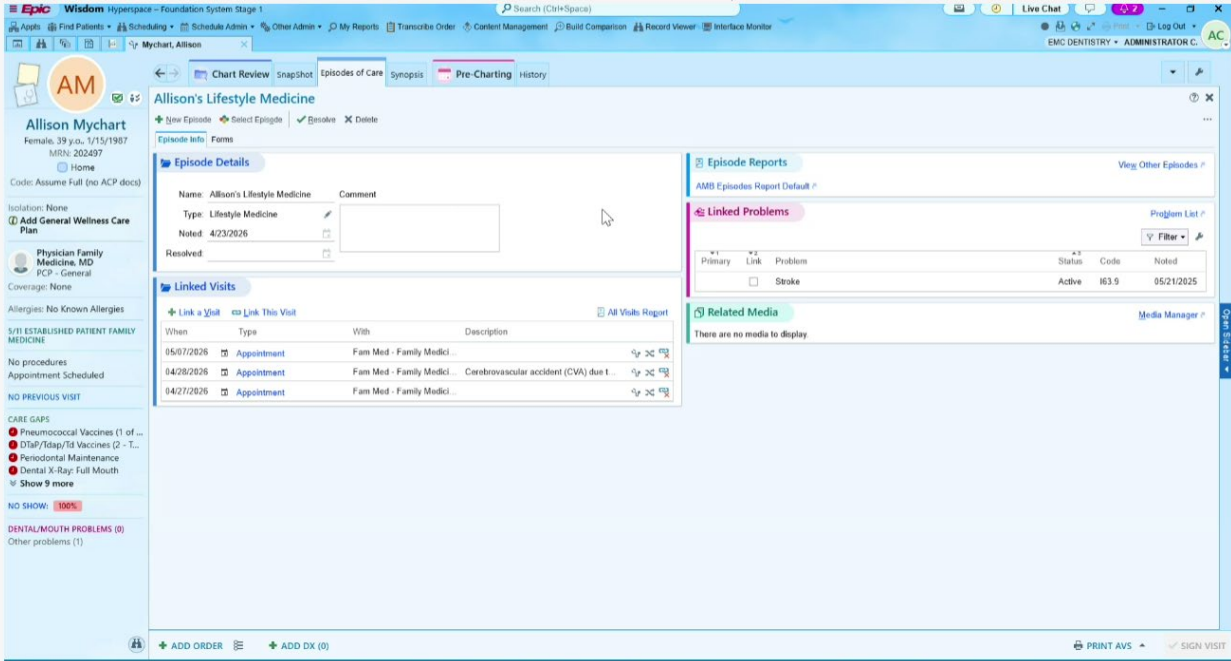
Epic Wisdom Hyperspace – Foundation System Stage 1

Search (Ctrl+Space)

Live Chat

2

Appts Find Patients Scheduling Schedule Admin Other Admin My Reports Transcribe Order Content Management Build Comparison Record Viewer Interface Monitor

Print Log Out

Mychart, Allison

EMC DENTISTRY ADMINISTRATOR C.

AC

AM

Allison Mychart
Female, 39 y.o., 1/15/1987
MRN: 202497
Home
Code: Assume Full (no ACP docs)

Isolation: None
Add General Wellness Care Plan

Physician Family Medicine, MD
PCP - General
Coverage: None

Allergies: No Known Allergies

5/11 ESTABLISHED PATIENT FAMILY MEDICINE

No procedures
Appointment Scheduled

NO PREVIOUS VISIT

CARE GAPS
Pneumococcal Vaccines (1 of ...
DTaP/Tdap/Td Vaccines (2 - T...
Periodontal Maintenance
Dental X-Ray: Full Mouth
Show 9 more

NO SHOW: 100%

DENTAL/MOUTH PROBLEMS (0)
Other problems (1)

Chart Review SnapShot Episodes of Care Synopsis Pre-Charting History

Allison's Lifestyle Medicine

New Episode Select Episode Resolve Delete

Episode Info Forms

Episode Details

Name: Allison's Lifestyle Medicine
Comment
Type: Lifestyle Medicine
Noted: 4/23/2026
Resolved:

Linked Visits

Link a Visit Link This Visit All Visits Report

| When | Type | With | Description |
|---|---|---|---|
| 05/07/2026 | Appointment | Fam Med - Family Medici... | |
| 04/28/2026 | Appointment | Fam Med - Family Medici... | Cerebrovascular accident (CVA) due t... |
| 04/27/2026 | Appointment | Fam Med - Family Medici... | |

Episode Reports
View Other Episodes
AMB Episodes Report Default

Linked Problems
Problem List
Filter

| Primary | Link | Problem | Status | Code | Noted |
|---|---|---|---|---|---|
| | | Stroke | Active | I63.9 | 05/21/2025 |

Related Media
Media Manager
There are no media to display.

Open Sidebar

ADD ORDER ADD DX (0)

PRINT AVS SIGN VISIT